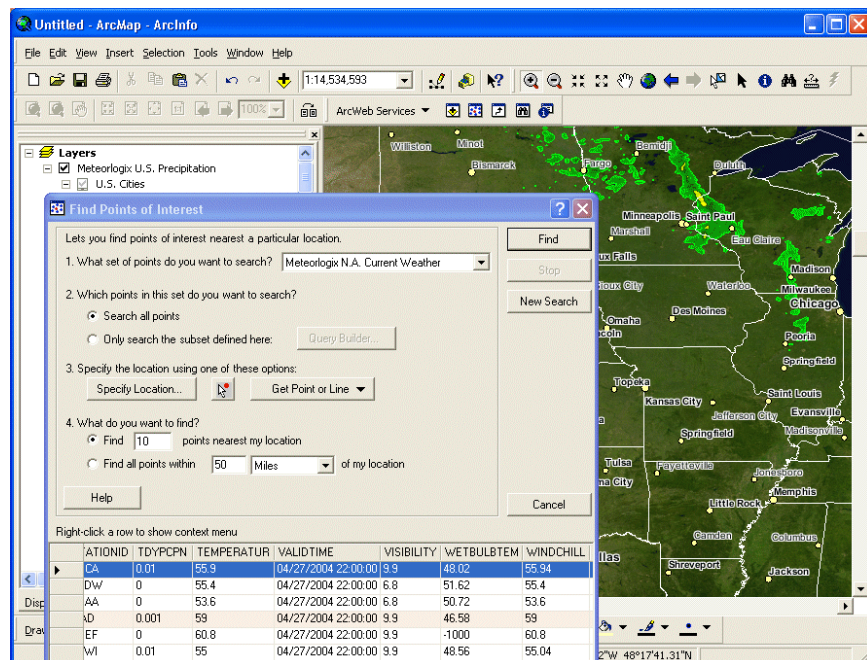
Untitled - ArcMap - ArcInfo

File Edit View Insert Selection Tools Window Help

1:14,534,593

100%

ArcWeb Services

Layers
Meteorlogix U.S. Precipitation
U.S. Cities

Williston Minot Bismarck Fargo Bemidji Duluth Minneapolis Saint Paul Marshall Eau Claire ux Falls Madison Milwaukee Chicago oux City Waterloo Omaha Des Moines Peoria Springfield Topeka Saint Louis Kansas City Jefferson City Evansville Springfield Madisonville Tulsa Fayetteville Jonesboro a City Memphis Little Rock Camden Columbus llas Shreveport Jackson

Find Points of Interest

Lets you find points of interest nearest a particular location.

1. What set of points do you want to search? Meteorlogix N.A. Current Weather

2. Which points in this set do you want to search?

Search all points

Only search the subset defined here: Query Builder...

3. Specify the location using one of these options:

Specify Location... Get Point or Line

4. What do you want to find?

Find 10 points nearest my location

Find all points within 50 Miles of my location

Help

Find

Stop

New Search

Cancel

Right-click a row to show context menu

| | ATIONID | TDYPCPN | TEMPERATUR | VALIDTIME | VISIBILITY | WETBULBTEM | WINDCHILL |
|---|---|---|---|---|---|---|---|
| ▸ | CA | 0.01 | 55.9 | 04/27/2004 22:00:00 | 9.9 | 48.02 | 55.94 |
| | DW | 0 | 55.4 | 04/27/2004 22:00:00 | 6.8 | 51.62 | 55.4 |
| | AA | 0 | 53.6 | 04/27/2004 22:00:00 | 6.8 | 50.72 | 53.6 |
| | AD | 0.001 | 59 | 04/27/2004 22:00:00 | 9.9 | 46.58 | 59 |
| | EF | 0 | 60.8 | 04/27/2004 22:00:00 | 9.9 | -1000 | 60.8 |
| | WI | 0.01 | 55 | 04/27/2004 22:00:00 | 9.9 | 48.56 | 55.04 |

Disp
Drav

2"W 48°17'41.31"N